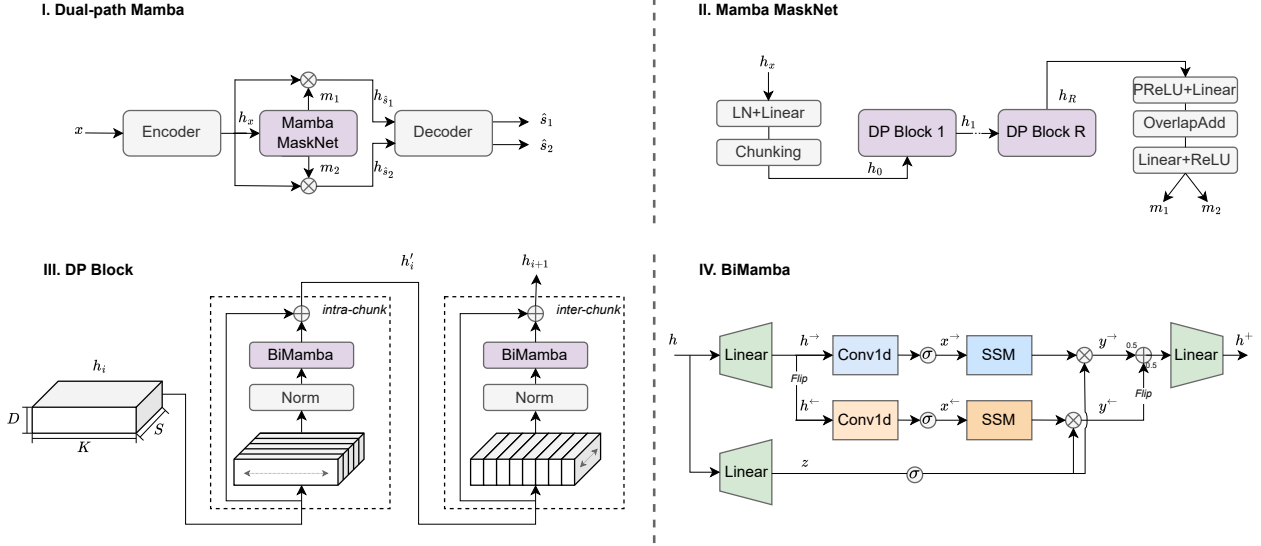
I. Dual-path Mamba

$x$ Encoder $h_x$ Mamba MaskNet $m_1$ $m_2$ $h_{\hat{s}_1}$ $h_{\hat{s}_2}$ Decoder $\hat{s}_1$ $\hat{s}_2$

II. Mamba MaskNet

$h_x$ LN+Linear Chunking $h_0$ DP Block 1 $h_1$ DP Block R $h_R$ PReLU+Linear OverlapAdd Linear+ReLU $m_1$ $m_2$

III. DP Block

$h_i$ $D$ $K$ $S$ intra-chunk BiMamba Norm $h_i'$ inter-chunk BiMamba Norm $h_{i+1}$

IV. BiMamba

$h$ Linear $h^{\rightarrow}$ Conv1d $\sigma$ $x^{\rightarrow}$ SSM $y^{\rightarrow}$ 0.5 0.5 Linear $h^{+}$ Flip $h^{\leftarrow}$ Conv1d $\sigma$ $x^{\leftarrow}$ SSM $y^{\leftarrow}$ Flip Linear $z$ $\sigma$